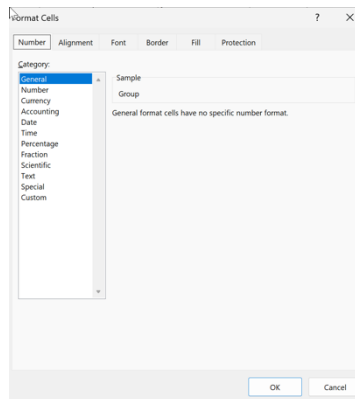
Format Cells

?

×

Number Alignment Font Border Fill Protection

Category:

General
Number
Currency
Accounting
Date
Time
Percentage
Fraction
Scientific
Text
Special
Custom

Sample

Group

General format cells have no specific number format.

OK

Cancel